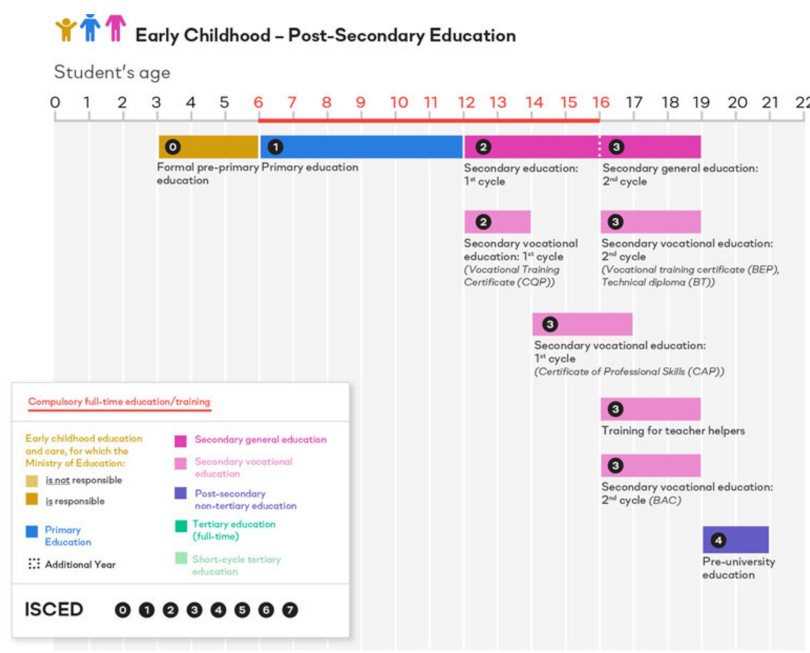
Early Childhood – Post-Secondary Education

Student's age

0 1 2 3 4 5 6 7 8 9 10 11 12 13 14 15 16 17 18 19 20 21 22

0 Formal pre-primary education

1 Primary education

2 Secondary education: 1st cycle

3 Secondary general education: 2nd cycle

2 Secondary vocational education: 1st cycle (Vocational Training Certificate (CQP))

3 Secondary vocational education: 2nd cycle (Vocational training certificate (BEP), Technical diploma (BT))

3 Secondary vocational education: 1st cycle (Certificate of Professional Skills (CAP))

3 Training for teacher helpers

3 Secondary vocational education: 2nd cycle (BAC)

4 Pre-university education

Compulsory full-time education/training

Early childhood education and care, for which the Ministry of Education:
is not responsible
is responsible

Primary Education

Additional Year

Secondary general education

Secondary vocational education

Post-secondary non-tertiary education

Tertiary education (full-time)

Short-cycle tertiary education

ISCED 0 1 2 3 4 5 6 7